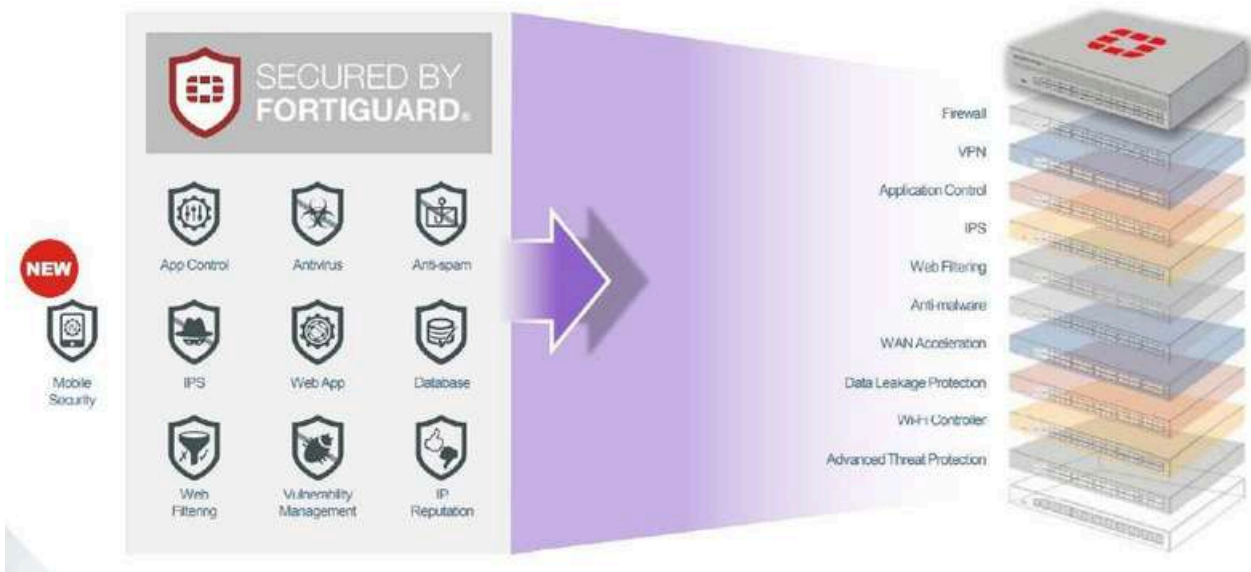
NEW

Mobile Security

SECURED BY FORTIGUARD.

App Control

Antivirus

Anti-spam

IPS

Web App

Database

Web Filtering

Vulnerability Management

IP Reputation

Firewall

VPN

Application Control

IPS

Web Filtering

Anti-malware

WAN Acceleration

Data Leakage Protection

Wi-Fi Controller

Advanced Threat Protection